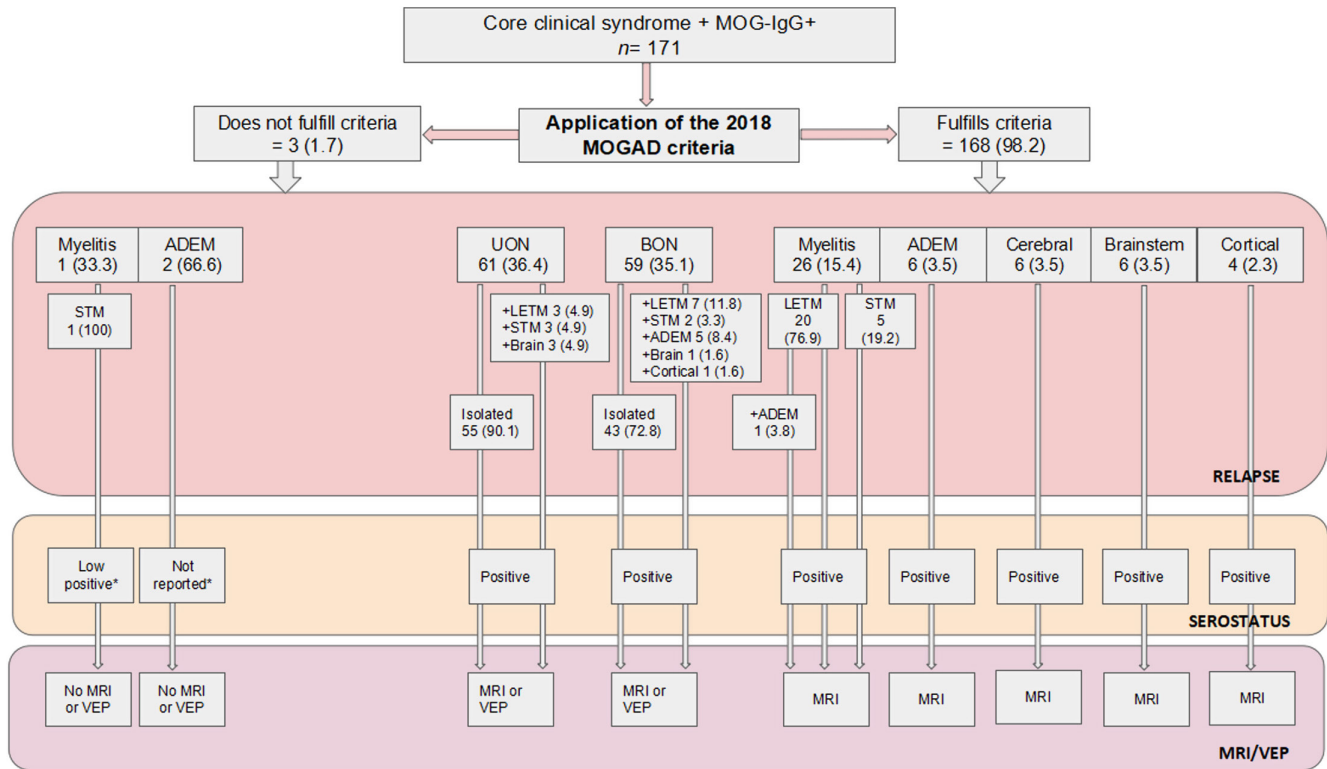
Core clinical syndrome + MOG-IgG+
$n$= 171

Application of the 2018 MOGAD criteria

Does not fulfill criteria = 3 (1.7)

Fulfills criteria = 168 (98.2)

Myelitis 1 (33.3)

ADEM 2 (66.6)

STM 1 (100)

UON 61 (36.4)

+LETM 3 (4.9)
+STM 3 (4.9)
+Brain 3 (4.9)

Isolated 55 (90.1)

BON 59 (35.1)

+LETM 7 (11.8)
+STM 2 (3.3)
+ADEM 5 (8.4)
+Brain 1 (1.6)
+Cortical 1 (1.6)

Isolated 43 (72.8)

Myelitis 26 (15.4)

LETM 20 (76.9)

STM 5 (19.2)

+ADEM 1 (3.8)

ADEM 6 (3.5)

Cerebral 6 (3.5)

Brainstem 6 (3.5)

Cortical 4 (2.3)

RELAPSE

Low positive*

Not reported*

Positive

Positive

Positive

Positive

Positive

Positive

Positive

SEROSTATUS

No MRI or VEP

No MRI or VEP

MRI or VEP

MRI or VEP

MRI

MRI

MRI

MRI

MRI

MRI/VEP